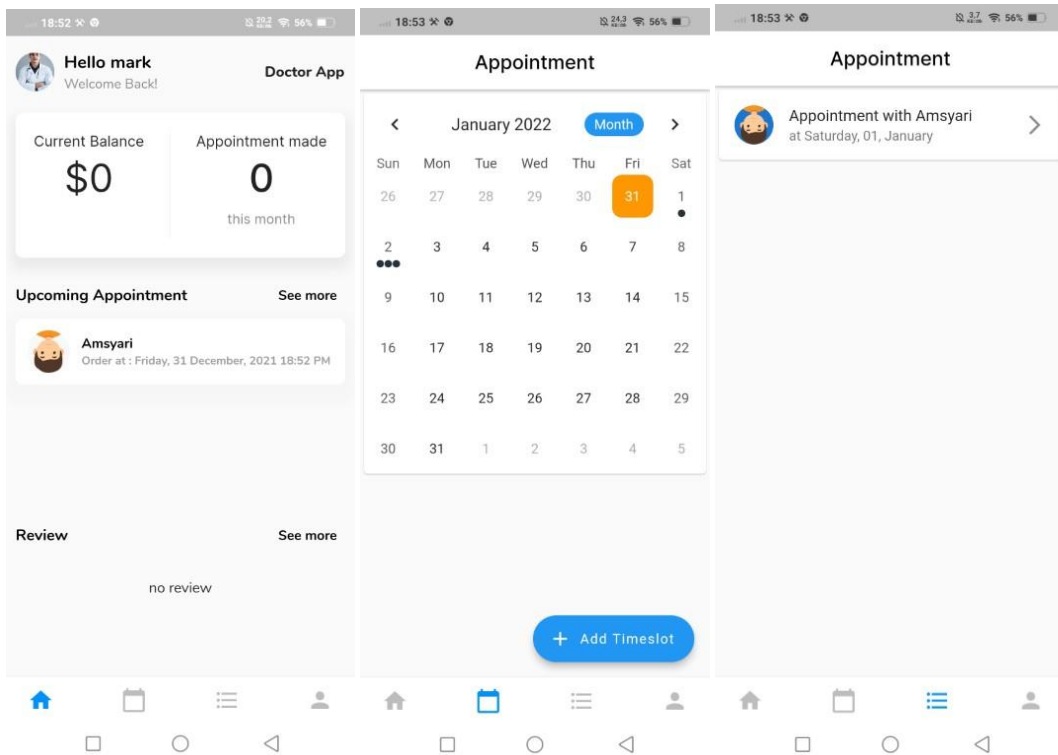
18:52 56%

Hello mark
Welcome Back!

Doctor App

Current Balance
$0

Appointment made
0
this month

Upcoming Appointment
See more

Amsyari
Order at : Friday, 31 December, 2021 18:52 PM

Review
See more

no review

18:53 56%

Appointment

January 2022
Month

| Sun | Mon | Tue | Wed | Thu | Fri | Sat |
|---|---|---|---|---|---|---|
| 26 | 27 | 28 | 29 | 30 | 31 | 1 |
| 2 | 3 | 4 | 5 | 6 | 7 | 8 |
| 9 | 10 | 11 | 12 | 13 | 14 | 15 |
| 16 | 17 | 18 | 19 | 20 | 21 | 22 |
| 23 | 24 | 25 | 26 | 27 | 28 | 29 |
| 30 | 31 | 1 | 2 | 3 | 4 | 5 |

+ Add Timeslot

18:53 56%

Appointment

Appointment with Amsyari
at Saturday, 01, January